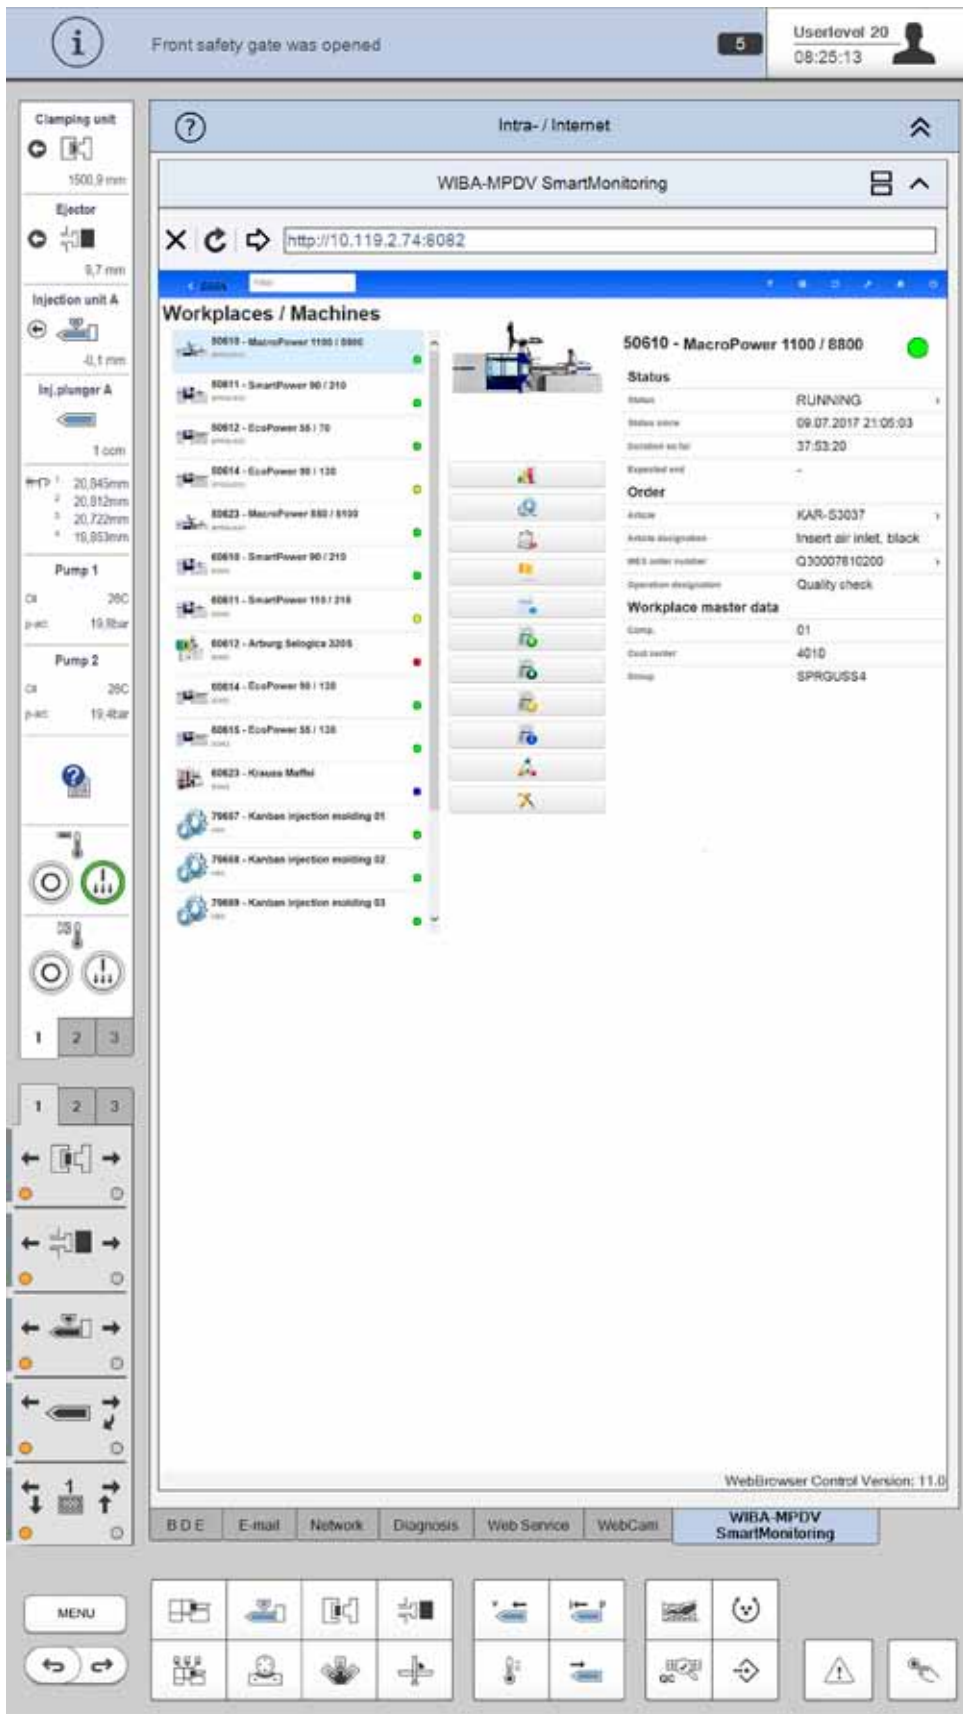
Front safety gate was opened

5

Userlevel 20
08:25:13

Clamping unit
1500,9 mm

Ejector
9,7 mm

Injection unit A
-0,1 mm

Inj.plunger A
1 ccm

1 20,845mm
2 20,812mm
3 20,722mm
4 19,853mm

Pump 1
Oil 28C
p-act 19,8bar

Pump 2
Oil 28C
p-act 19,4bar

1 2 3

1 2 3

Intra- / Internet

WIBA-MPDV SmartMonitoring

http://10.119.2.74:8082

Workplaces / Machines

50610 - MacroPower 1100 / 8800
50611 - SmartPower 90 / 210
50612 - EcoPower 55 / 70
50614 - EcoPower 90 / 120
50623 - MacroPower 850 / 5100
60610 - SmartPower 90 / 210
60611 - SmartPower 110 / 210
60612 - Arburg Selogica 320S
60614 - EcoPower 90 / 120
60615 - EcoPower 55 / 120
60623 - Krauss Maffei
79667 - Kanban injection molding 01
79668 - Kanban injection molding 02
79669 - Kanban injection molding 03

50610 - MacroPower 1100 / 8800

Status
RUNNING
09.07.2017 21:05:03
37:53:20
-

Order
KAR-S3037
Insert air inlet, black
Q30007810200
Quality check

Workplace master data
01
4010
SPRGUSS4

WebBrowser Control Version: 11.0

BDE | E-mail | Network | Diagnosis | Web Service | WebCam | WIBA-MPDV SmartMonitoring

MENU